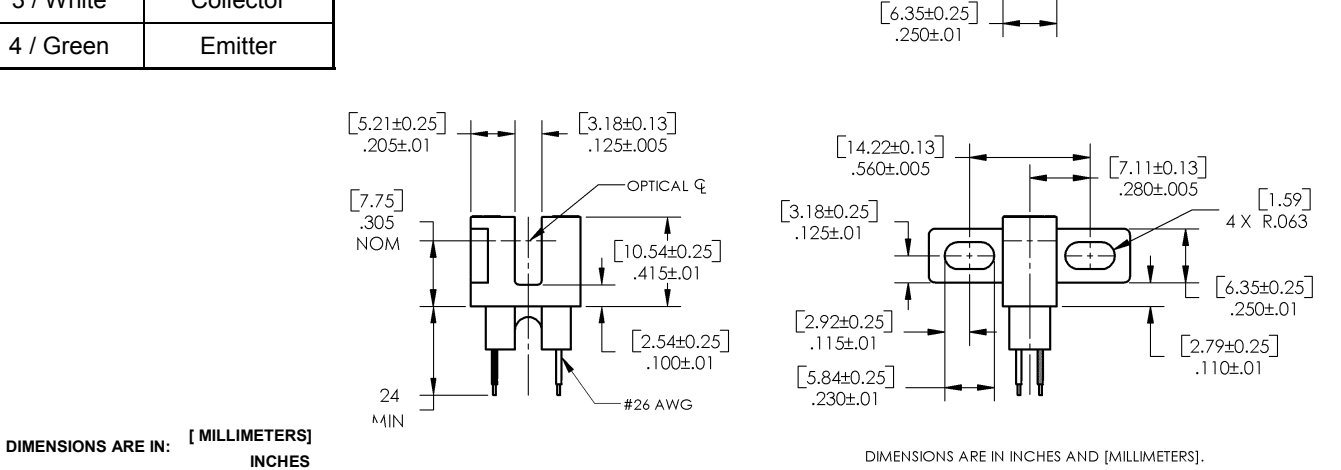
| 3 / White | Collector |
|---|---|
| 4 / Green | Emitter |

[6.35±0.25]
.250±.01

[5.21±0.25]
.205±.01

[3.18±0.13]
.125±.005

OPTICAL ℄

[7.75]
.305
NOM

[10.54±0.25]
.415±.01

[2.54±0.25]
.100±.01

24
MIN

#26 AWG

[14.22±0.13]
.560±.005

[7.11±0.13]
.280±.005

[1.59]
4 X R.063

[3.18±0.25]
.125±.01

[6.35±0.25]
.250±.01

[2.92±0.25]
.115±.01

[2.79±0.25]
.110±.01

[5.84±0.25]
.230±.01

DIMENSIONS ARE IN: [ MILLIMETERS]
INCHES

DIMENSIONS ARE IN INCHES AND [MILLIMETERS].